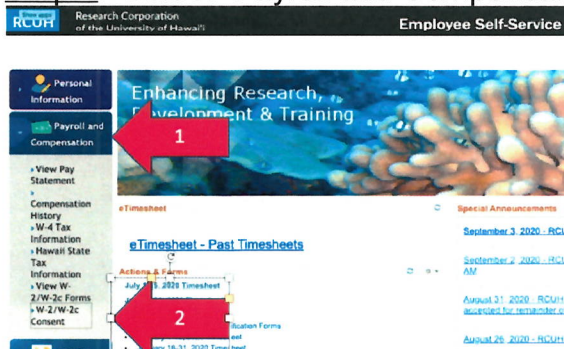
RCUH Research Corporation of the University of Hawaii

Employee Self-Service

Personal Information

Payroll and Compensation

» View Pay Statement
» Compensation History
» W-4 Tax Information
» Hawaii State Tax Information
» View W-2/W-2c Forms
» W-2/W-2c Consent

Enhancing Research, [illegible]evelopment & Training

1

eTimesheet

eTimesheet - Past Timesheets

Actions & Forms

July 1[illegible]5, 2020 Timesheet

2

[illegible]fication Forms

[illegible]ly 16-31, 2020 Timesheet

Special Announcements

September 3, 2020 - RCU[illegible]

September 2, 2020 - RCU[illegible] AM

August 31, 2020 - RCUH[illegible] accepted for remainder o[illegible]

August 26, 2020 - RCUH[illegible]